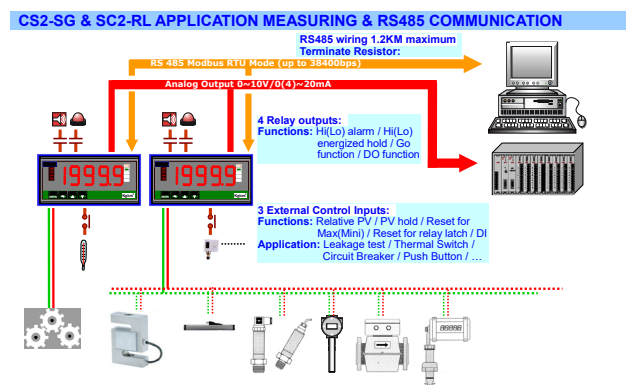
CS2-SG & SC2-RL APPLICATION MEASURING & RS485 COMMUNICATION

RS485 wiring 1.2KM maximum
Terminate Resistor:

RS 485 Modbus RTU Mode (up to 38400bps)

Analog Output 0~10V/0(4)~20mA

1999.9

1999.9

4 Relay outputs:
Functions: Hi(Lo) alarm / Hi(Lo) energized hold / Go function / DO function

3 External Control Inputs:
Functions: Relative PV / PV hold / Reset for Max(Mini) / Reset for relay latch / DI
Application: Leakage test / Thermal Switch / Circuit Breaker / Push Button / …